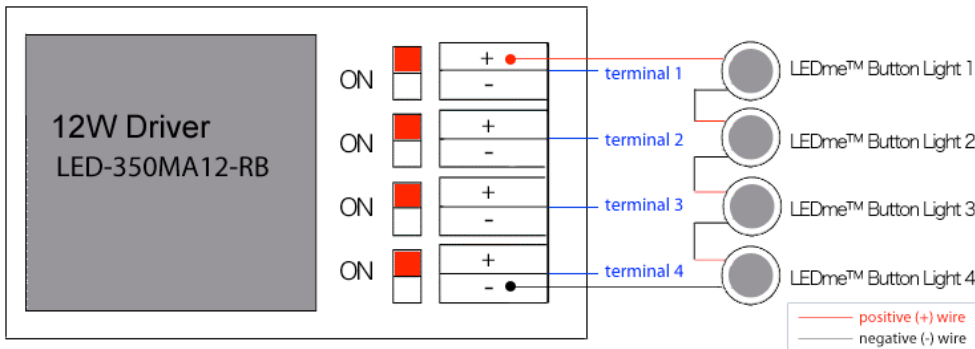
12W Driver
LED-350MA12-RB

ON
ON
ON
ON

+
-
+
-
+
-
+
-

terminal 1
terminal 2
terminal 3
terminal 4

LEDme™ Button Light 1
LEDme™ Button Light 2
LEDme™ Button Light 3
LEDme™ Button Light 4

positive (+) wire
negative (-) wire